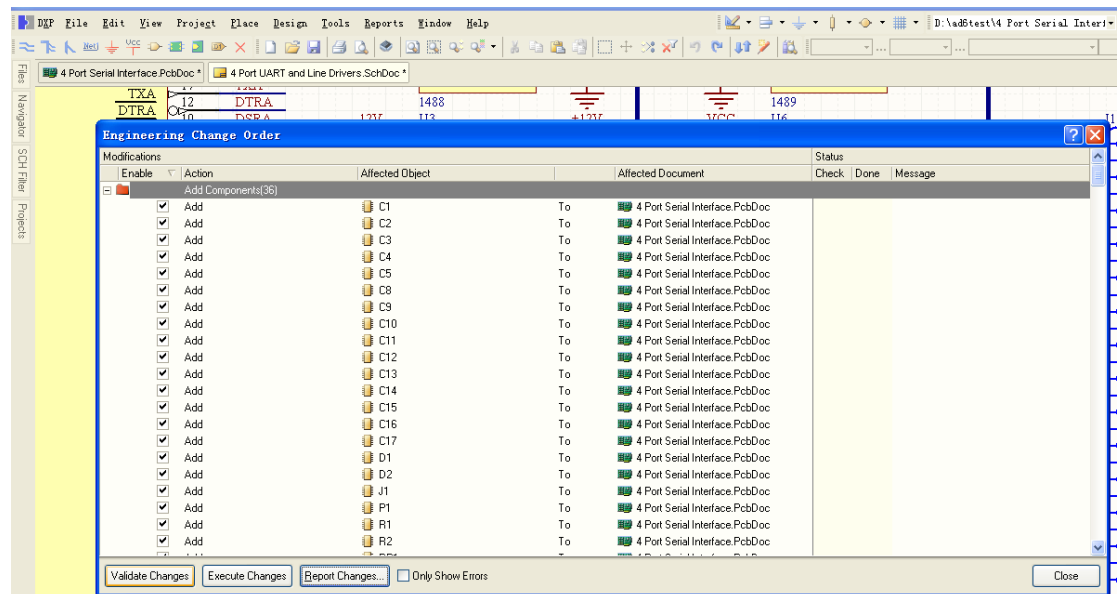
DXP File Edit View Project Place Design Tools Reports Window Help

D:\ad6test\4 Port Serial Interf

Files Navigator SCH Filter Projects

4 Port Serial Interface.PcbDoc * 4 Port UART and Line Drivers.SchDoc *

TXA
DTRA
12 DTRA
1488
1489

Engineering Change Order

| Modifications | | | | | Status | | |
|---|---|---|---|---|---|---|---|
| Enable | Action | Affected Object | | Affected Document | Check | Done | Message |
| | Add Components(36) | | | | | | |
| ✔ | Add | C1 | To | 4 Port Serial Interface.PcbDoc | | | |
| ✔ | Add | C2 | To | 4 Port Serial Interface.PcbDoc | | | |
| ✔ | Add | C3 | To | 4 Port Serial Interface.PcbDoc | | | |
| ✔ | Add | C4 | To | 4 Port Serial Interface.PcbDoc | | | |
| ✔ | Add | C5 | To | 4 Port Serial Interface.PcbDoc | | | |
| ✔ | Add | C8 | To | 4 Port Serial Interface.PcbDoc | | | |
| ✔ | Add | C9 | To | 4 Port Serial Interface.PcbDoc | | | |
| ✔ | Add | C10 | To | 4 Port Serial Interface.PcbDoc | | | |
| ✔ | Add | C11 | To | 4 Port Serial Interface.PcbDoc | | | |
| ✔ | Add | C12 | To | 4 Port Serial Interface.PcbDoc | | | |
| ✔ | Add | C13 | To | 4 Port Serial Interface.PcbDoc | | | |
| ✔ | Add | C14 | To | 4 Port Serial Interface.PcbDoc | | | |
| ✔ | Add | C15 | To | 4 Port Serial Interface.PcbDoc | | | |
| ✔ | Add | C16 | To | 4 Port Serial Interface.PcbDoc | | | |
| ✔ | Add | C17 | To | 4 Port Serial Interface.PcbDoc | | | |
| ✔ | Add | D1 | To | 4 Port Serial Interface.PcbDoc | | | |
| ✔ | Add | D2 | To | 4 Port Serial Interface.PcbDoc | | | |
| ✔ | Add | J1 | To | 4 Port Serial Interface.PcbDoc | | | |
| ✔ | Add | P1 | To | 4 Port Serial Interface.PcbDoc | | | |
| ✔ | Add | R1 | To | 4 Port Serial Interface.PcbDoc | | | |
| ✔ | Add | R2 | To | 4 Port Serial Interface.PcbDoc | | | |

Validate Changes  Execute Changes  Report Changes...  Only Show Errors  Close